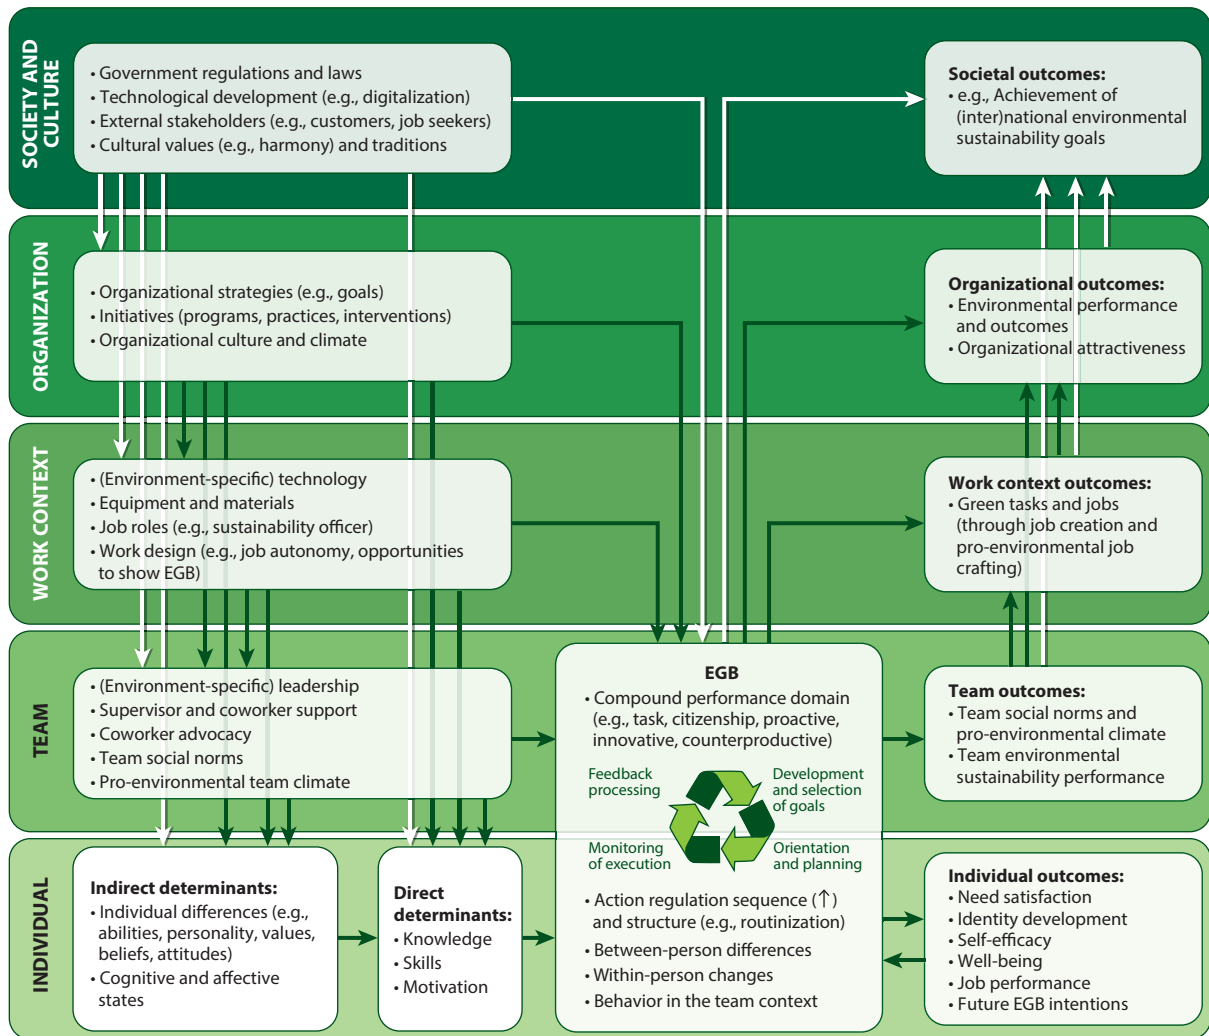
SOCIETY AND CULTURE

• Government regulations and laws
• Technological development (e.g., digitalization)
• External stakeholders (e.g., customers, job seekers)
• Cultural values (e.g., harmony) and traditions

Societal outcomes:
• e.g., Achievement of (inter)national environmental sustainability goals

ORGANIZATION

• Organizational strategies (e.g., goals)
• Initiatives (programs, practices, interventions)
• Organizational culture and climate

Organizational outcomes:
• Environmental performance and outcomes
• Organizational attractiveness

WORK CONTEXT

• (Environment-specific) technology
• Equipment and materials
• Job roles (e.g., sustainability officer)
• Work design (e.g., job autonomy, opportunities to show EGB)

Work context outcomes:
• Green tasks and jobs (through job creation and pro-environmental job crafting)

TEAM

• (Environment-specific) leadership
• Supervisor and coworker support
• Coworker advocacy
• Team social norms
• Pro-environmental team climate

EGB
• Compound performance domain (e.g., task, citizenship, proactive, innovative, counterproductive)

Feedback processing

Development and selection of goals

Monitoring of execution

Orientation and planning

• Action regulation sequence (↑) and structure (e.g., routinization)
• Between-person differences
• Within-person changes
• Behavior in the team context

Team outcomes:
• Team social norms and pro-environmental climate
• Team environmental sustainability performance

INDIVIDUAL

Indirect determinants:
• Individual differences (e.g., abilities, personality, values, beliefs, attitudes)
• Cognitive and affective states

Direct determinants:
• Knowledge
• Skills
• Motivation

Individual outcomes:
• Need satisfaction
• Identity development
• Self-efficacy
• Well-being
• Job performance
• Future EGB intentions